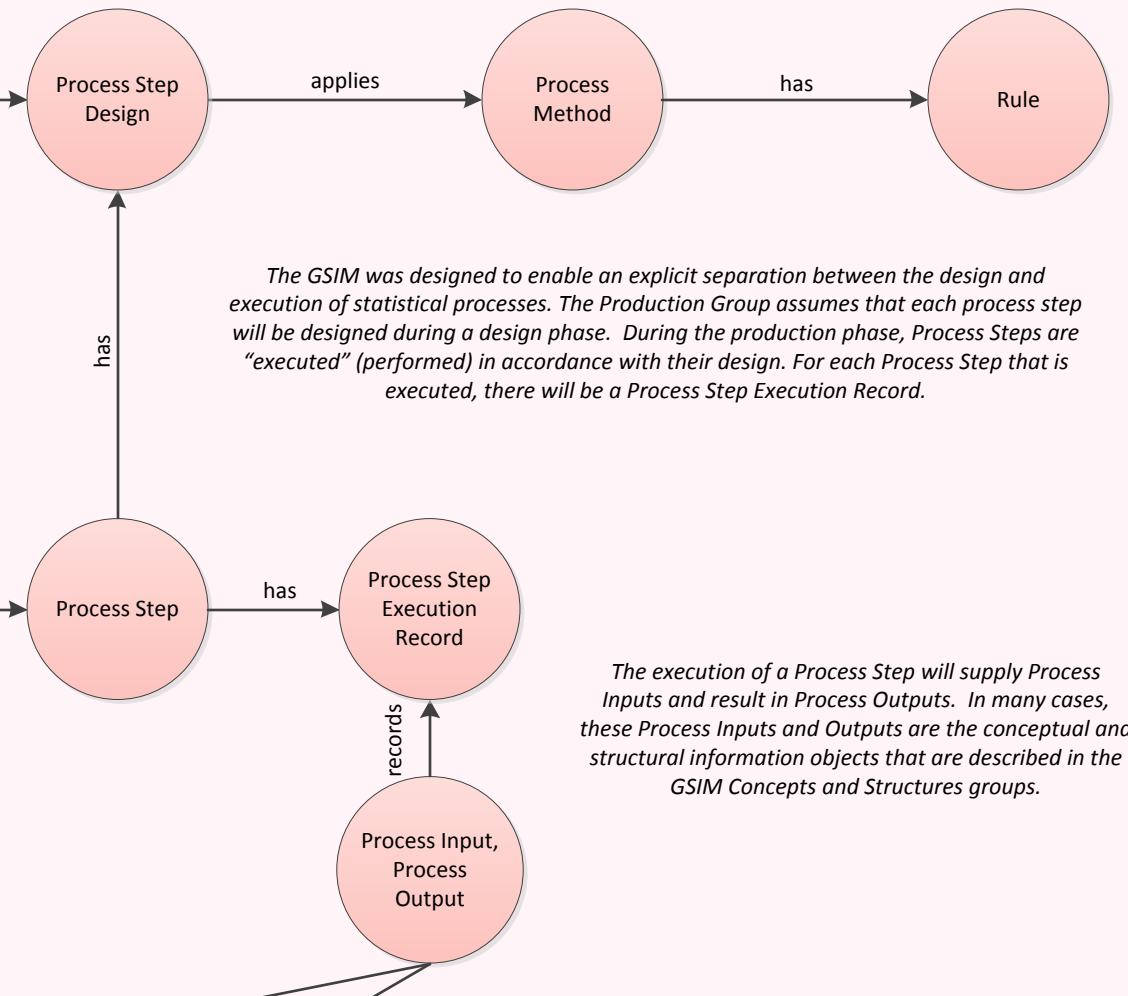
Process Step Design

applies

Process Method

has

Rule

has

The GSIM was designed to enable an explicit separation between the design and execution of statistical processes. The Production Group assumes that each process step will be designed during a design phase. During the production phase, Process Steps are "executed" (performed) in accordance with their design. For each Process Step that is executed, there will be a Process Step Execution Record.

Process Step

has

Process Step Execution Record

records

Process Input, Process Output

The execution of a Process Step will supply Process Inputs and result in Process Outputs. In many cases, these Process Inputs and Outputs are the conceptual and structural information objects that are described in the GSIM Concepts and Structures groups.